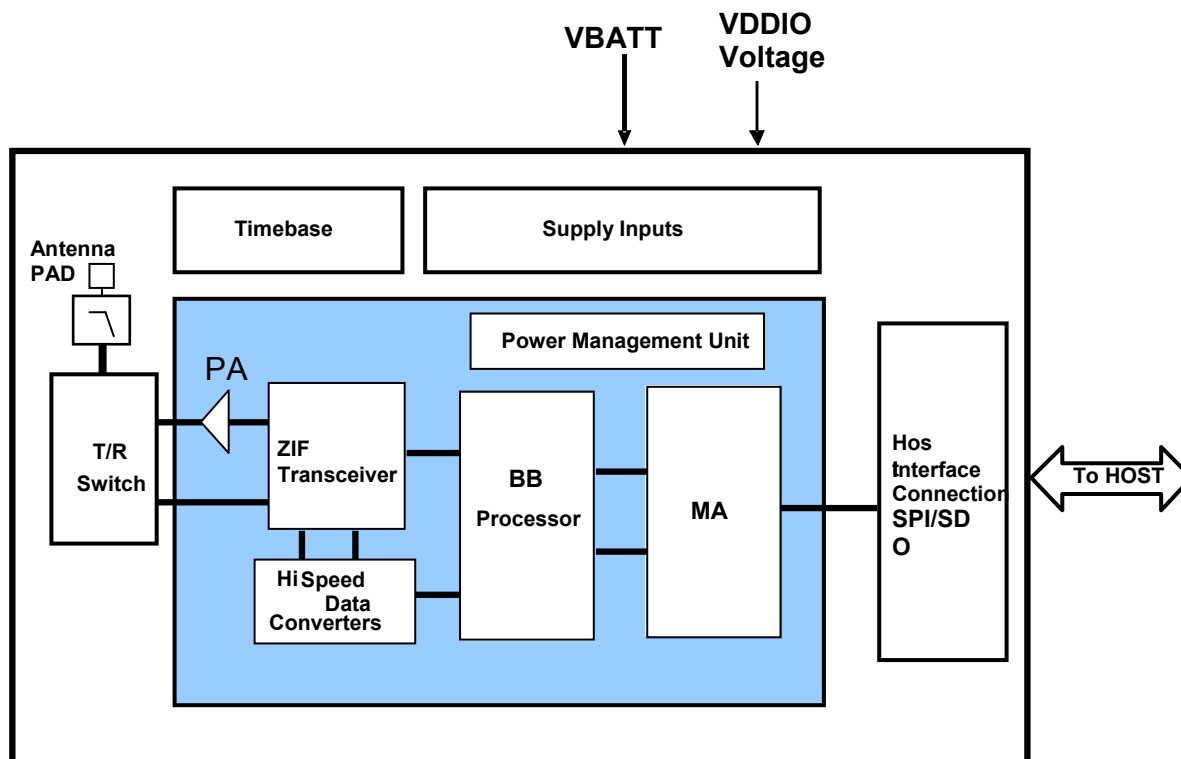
VBATT

VDDIO
Voltage

Timebase

Supply Inputs

Antenna
PAD

Power Management Unit

PA

T/R
Switch

ZIF
Transceiver

BB
Processor

MA

Hos
tnterface
Connection
SPI/SD
O

To HOST

Hi Speed
Data
Converters